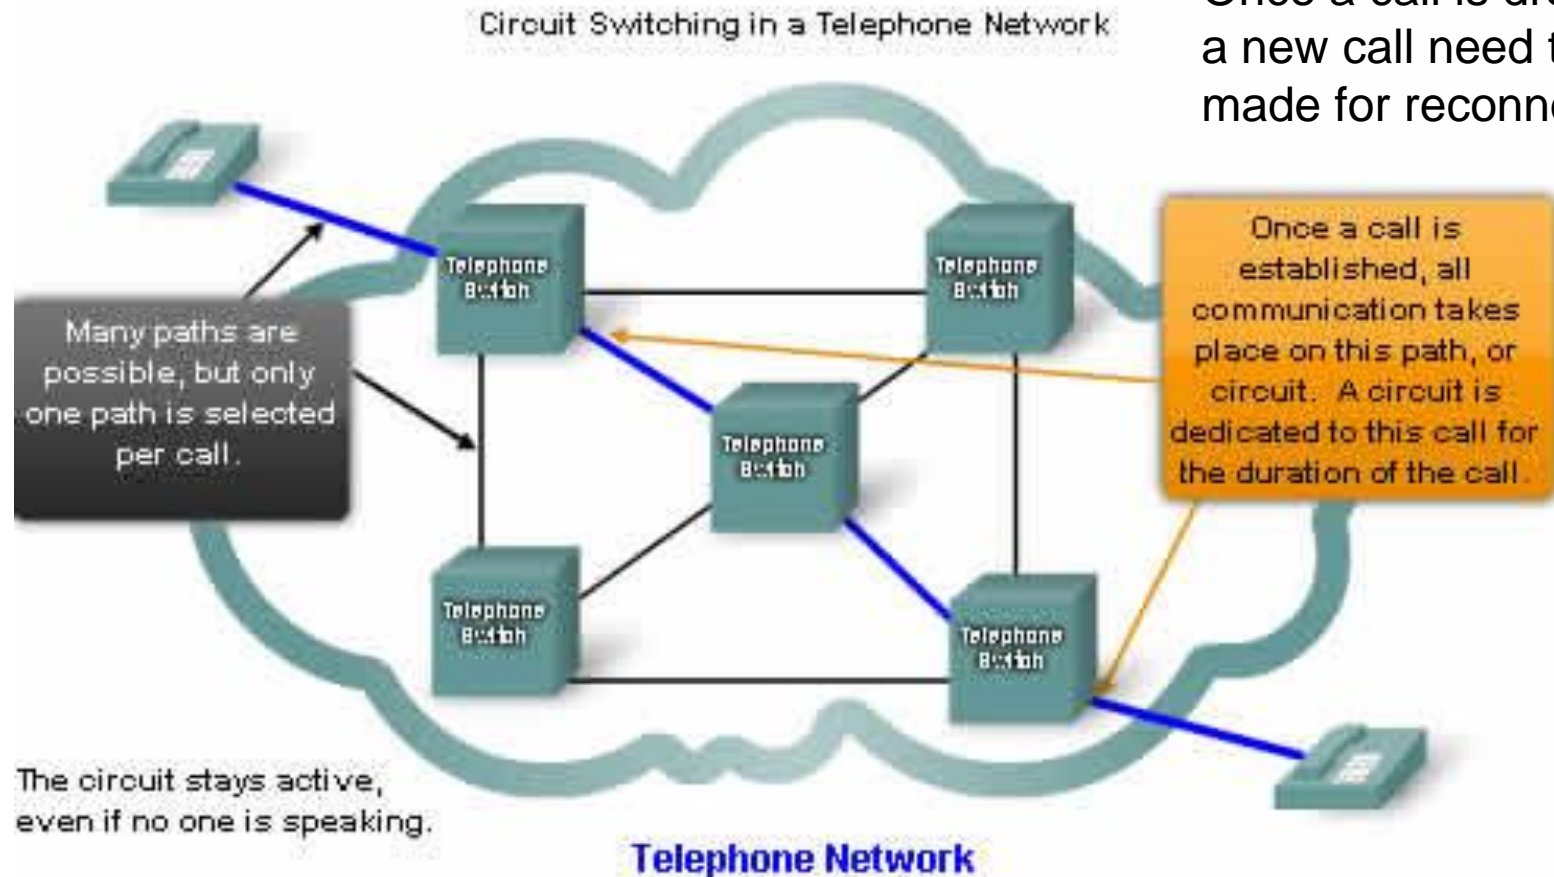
Circuit Switching in a Telephone Network

Once a call is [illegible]
a new call need t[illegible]
made for reconn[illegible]

Many paths are possible, but only one path is selected per call.

Telephone Switch

Telephone Switch

Telephone Switch

Telephone Switch

Telephone Switch

Once a call is established, all communication takes place on this path, or circuit. A circuit is dedicated to this call for the duration of the call.

The circuit stays active, even if no one is speaking.

Telephone Network